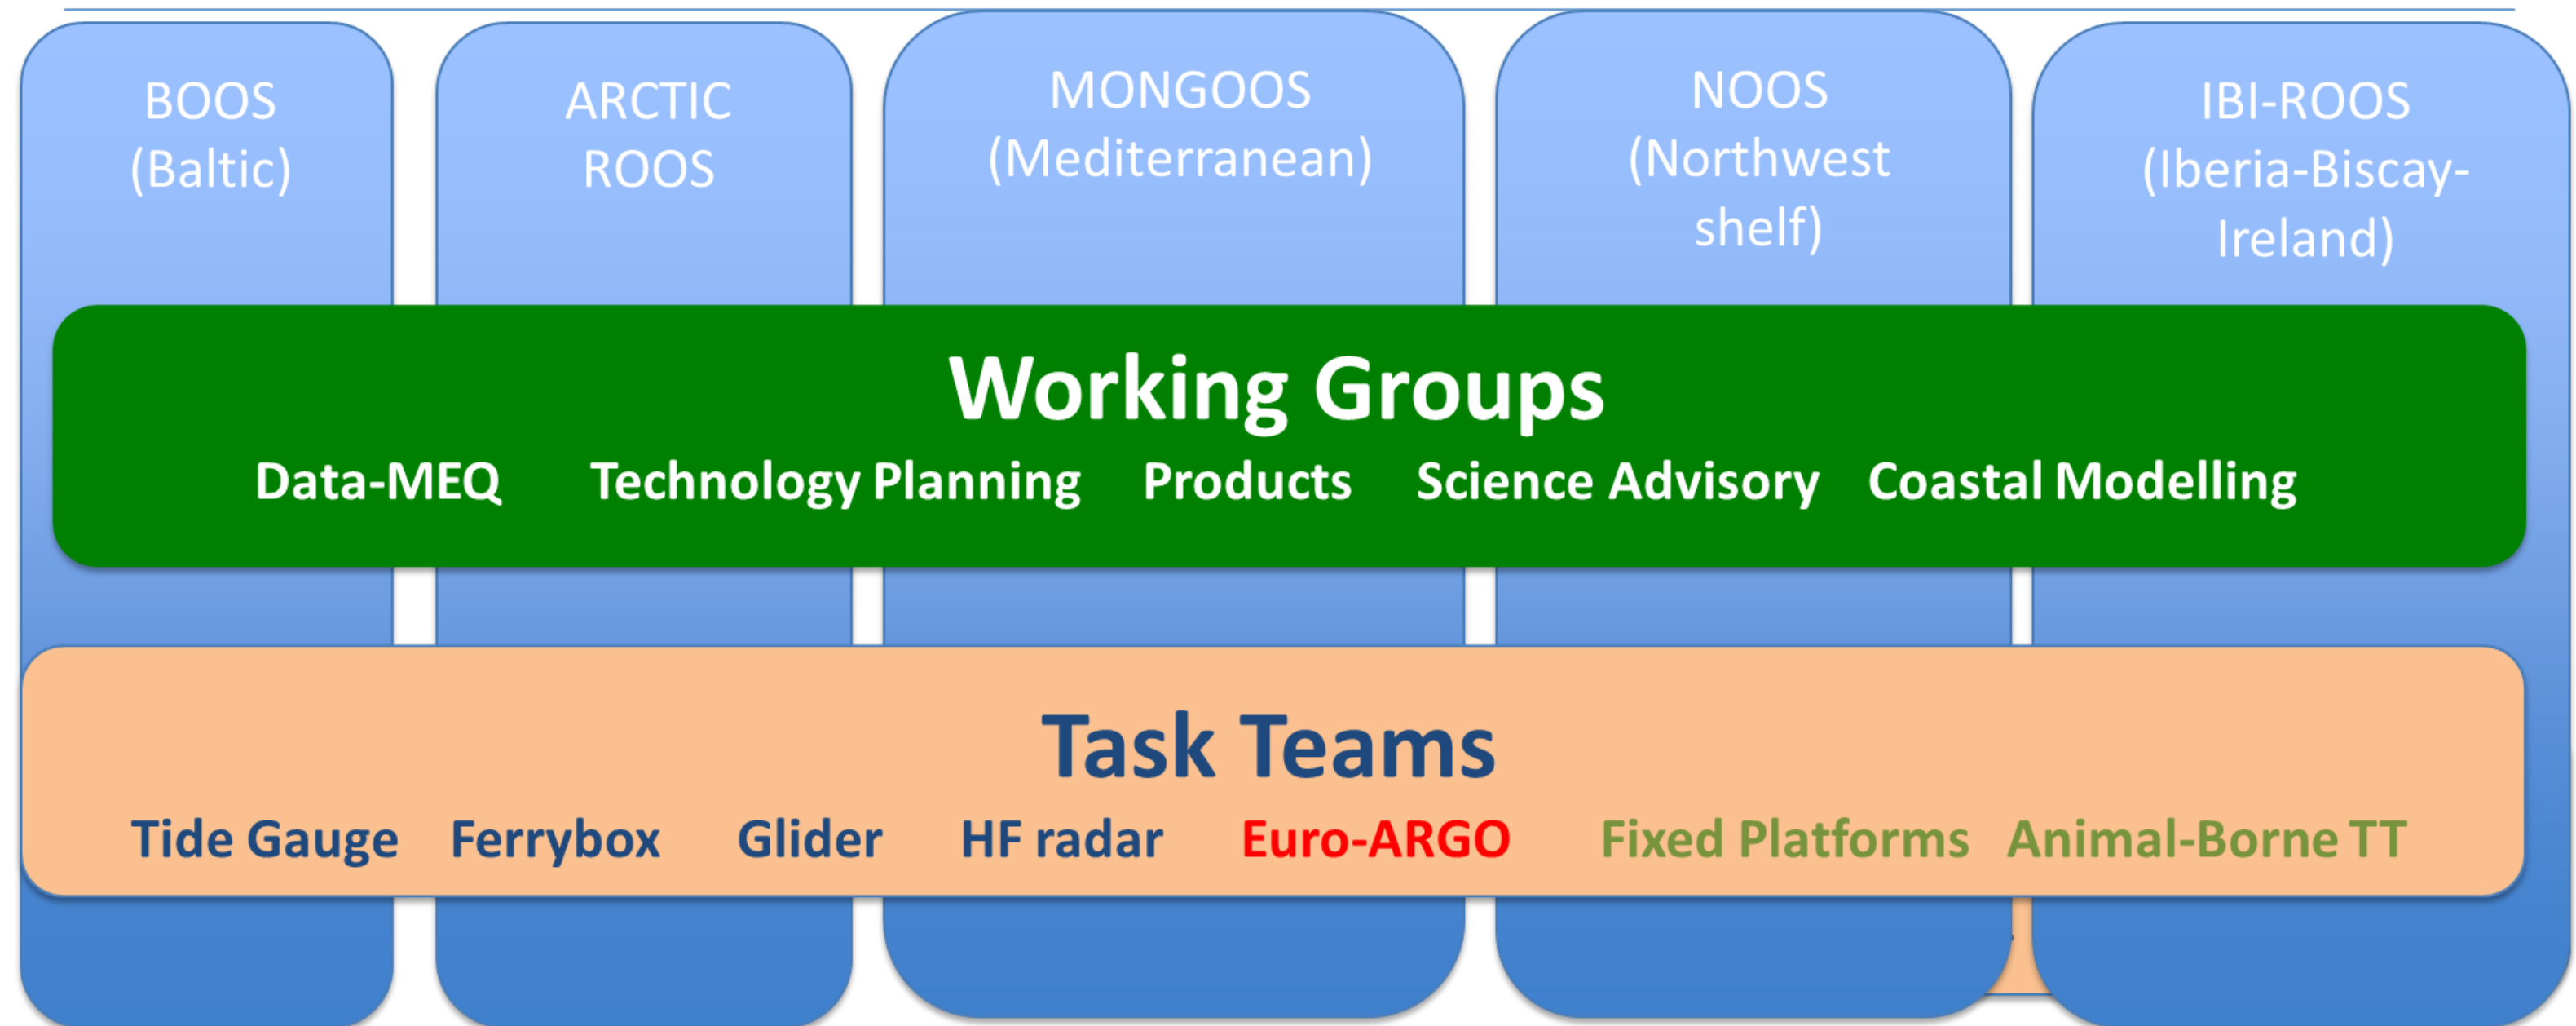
BOOS (Baltic)

ARCTIC ROOS

MONGOOS (Mediterranean)

NOOS (Northwest shelf)

IBI-ROOS (Iberia-Biscay-Ireland)

Working Groups

Data-MEQ Technology Planning Products Science Advisory Coastal Modelling

Task Teams

Tide Gauge Ferrybox Glider HF radar Euro-ARGO Fixed Platforms Animal-Borne TT